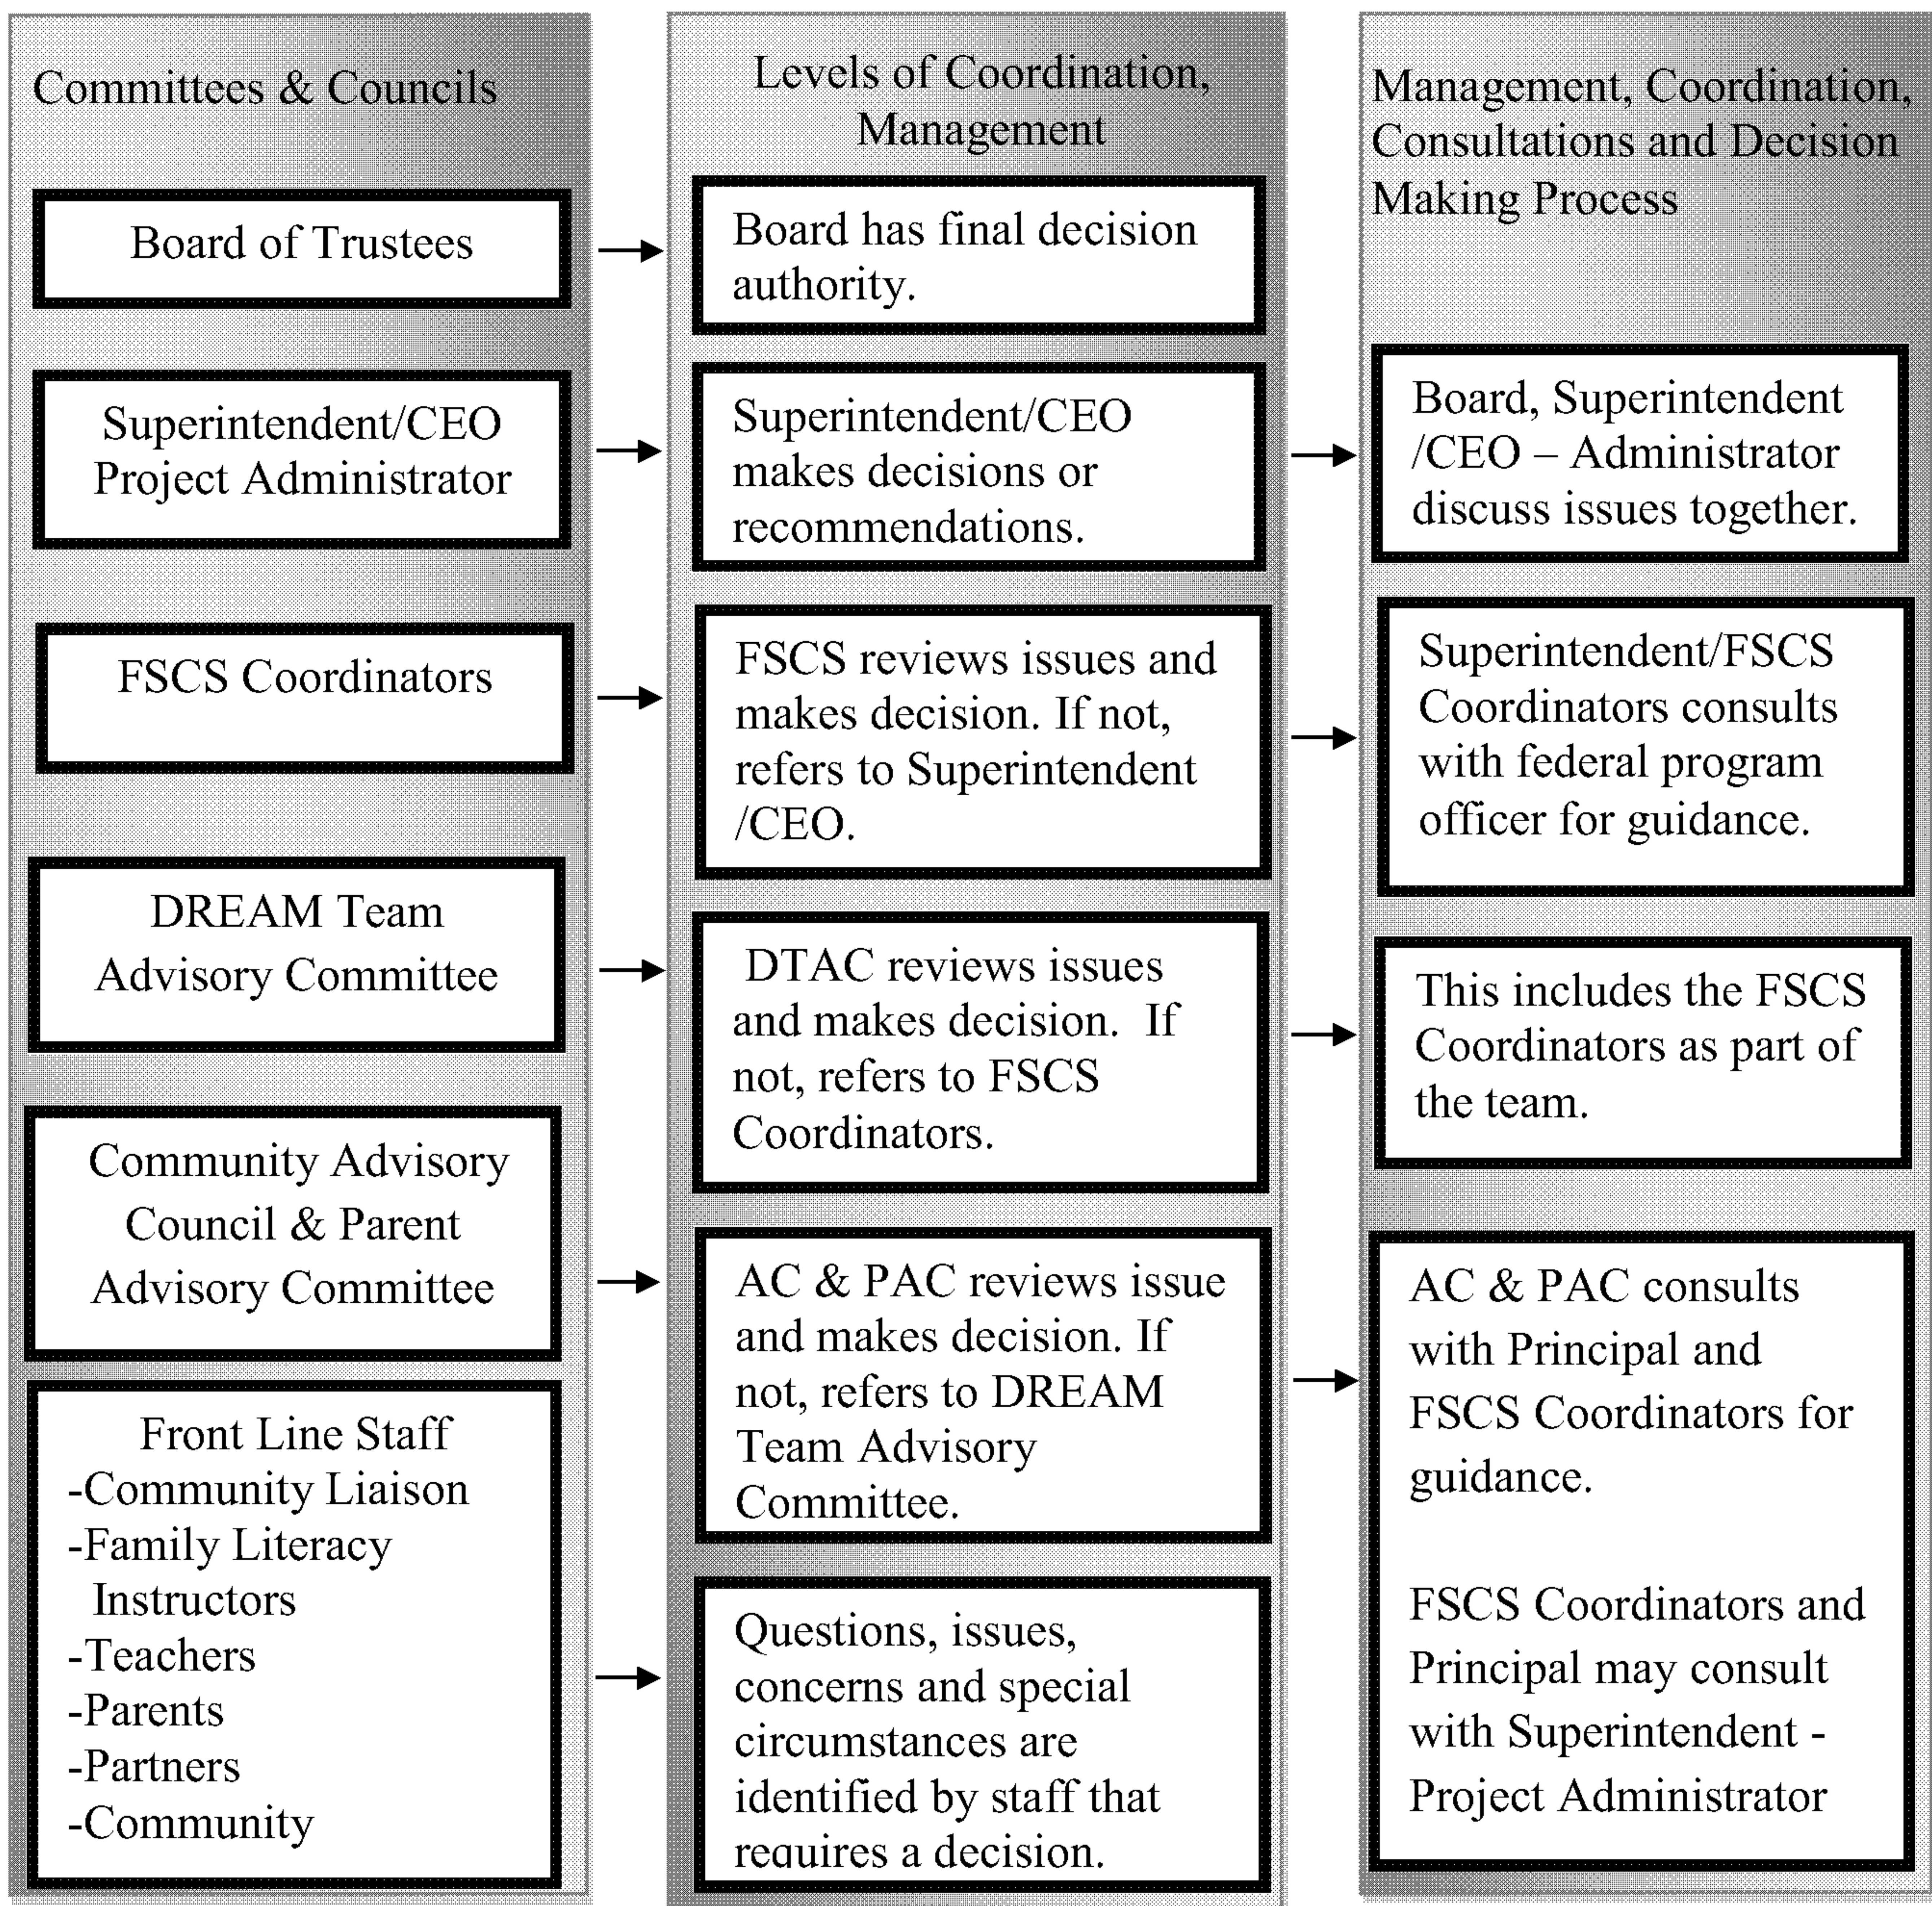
Committees & Councils

Board of Trustees

Superintendent/CEO Project Administrator

FSCS Coordinators

DREAM Team Advisory Committee

Community Advisory Council & Parent Advisory Committee

Front Line Staff
-Community Liaison
-Family Literacy Instructors
-Teachers
-Parents
-Partners
-Community

Levels of Coordination, Management

Board has final decision authority.

Superintendent/CEO makes decisions or recommendations.

FSCS reviews issues and makes decision. If not, refers to Superintendent /CEO.

DTAC reviews issues and makes decision. If not, refers to FSCS Coordinators.

AC & PAC reviews issue and makes decision. If not, refers to DREAM Team Advisory Committee.

Questions, issues, concerns and special circumstances are identified by staff that requires a decision.

Management, Coordination, Consultations and Decision Making Process

Board, Superintendent /CEO – Administrator discuss issues together.

Superintendent/FSCS Coordinators consults with federal program officer for guidance.

This includes the FSCS Coordinators as part of the team.

AC & PAC consults with Principal and FSCS Coordinators for guidance.

FSCS Coordinators and Principal may consult with Superintendent - Project Administrator